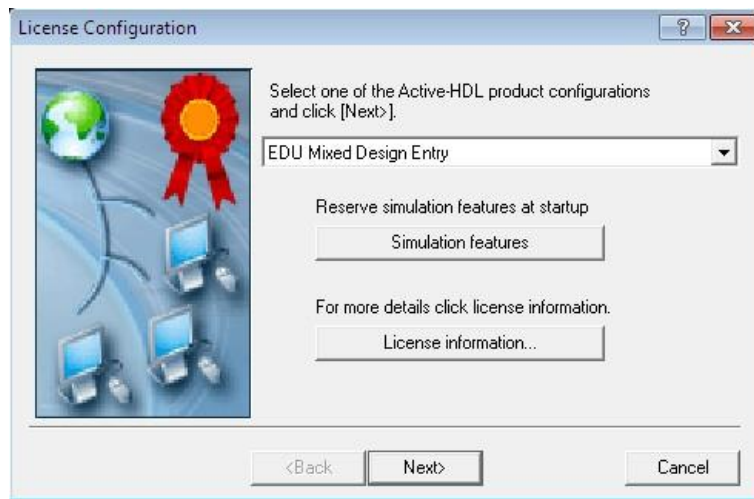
License Configuration

?

Select one of the Active-HDL product configurations and click [Next>].

EDU Mixed Design Entry

Reserve simulation features at startup

Simulation features

For more details click license information.

License information...

<Back

Next>

Cancel